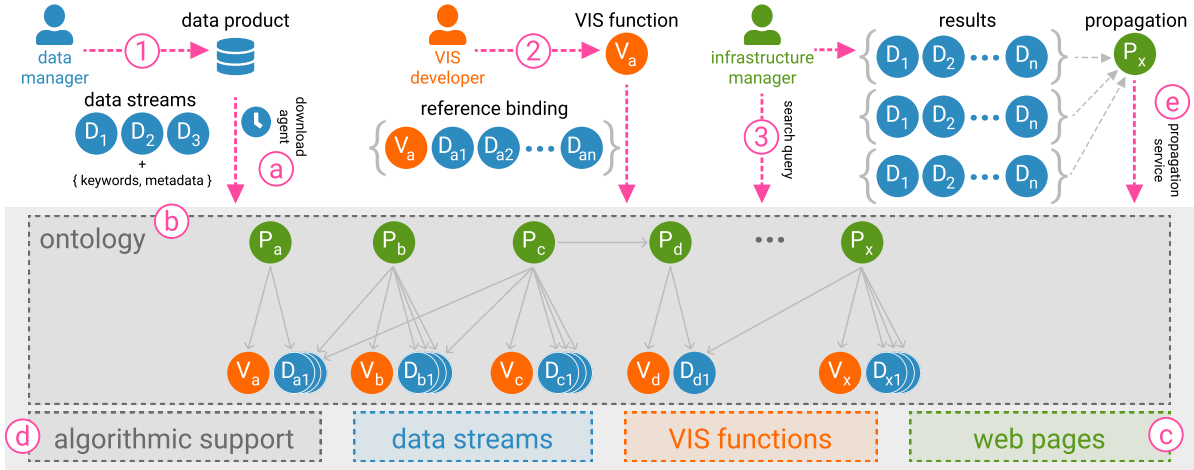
data manager

1

data product

data streams

$D_1$ $D_2$ $D_3$

+

{ keywords, metadata }

download agent

a

VIS developer

2

VIS function

$V_a$

reference binding

{ $V_a$ $D_{a1}$ $D_{a2}$ ••• $D_{an}$ }

infrastructure manager

3

search query

results

{ $D_1$ $D_2$ ••• $D_n$ }

{ $D_1$ $D_2$ ••• $D_n$ }

{ $D_1$ $D_2$ ••• $D_n$ }

propagation

$P_x$

e

propagation service

b

ontology

$P_a$ $P_b$ $P_c$ $P_d$ ••• $P_x$

$V_a$ $D_{a1}$ $V_b$ $D_{b1}$ $V_c$ $D_{c1}$ $V_d$ $D_{d1}$ $V_x$ $D_{x1}$

d

algorithmic support

data streams

VIS functions

web pages

c